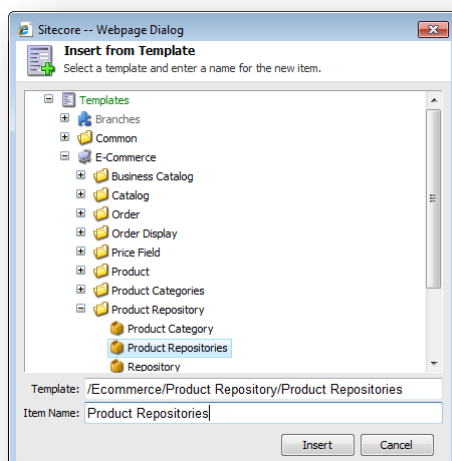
Sitecore -- Webpage Dialog

Insert from Template
Select a template and enter a name for the new item.

Templates
Branches
Common
E-Commerce
Business Catalog
Catalog
Order
Order Display
Price Field
Product
Product Categories
Product Repository
Product Category
Product Repositories
Repository

Template: /Ecommerce/Product Repository/Product Repositories
Item Name: Product Repositories

Insert
Cancel